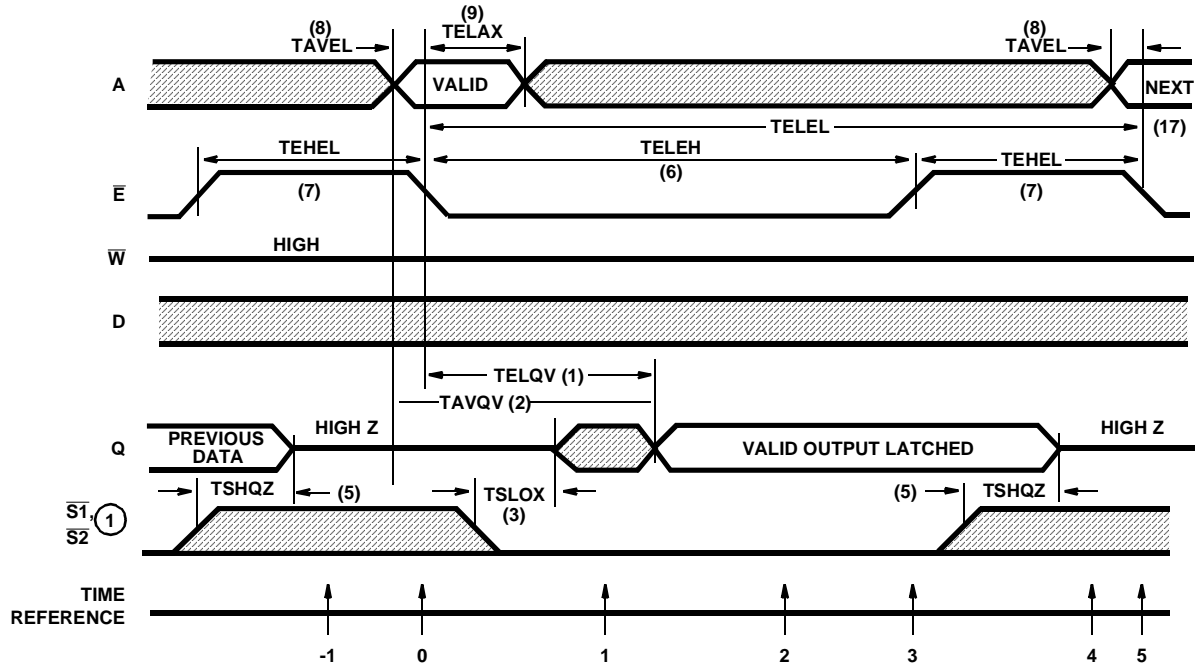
(8)
TAVEL

(9)
TELAX

(8)
TAVEL

A

VALID

NEXT

TELEL

(17)

TEHEL

TELEH

TEHEL

$\overline{E}$

(7)

(6)

(7)

$\overline{W}$

HIGH

D

TELQV (1)

TAVQV (2)

Q

PREVIOUS DATA

HIGH Z

VALID OUTPUT LATCHED

HIGH Z

TSHQZ

(5)

TSLOX
(3)

(5)

TSHQZ

$\overline{S1}$, 1
$\overline{S2}$

TIME
REFERENCE

-1
0
1
2
3
4
5